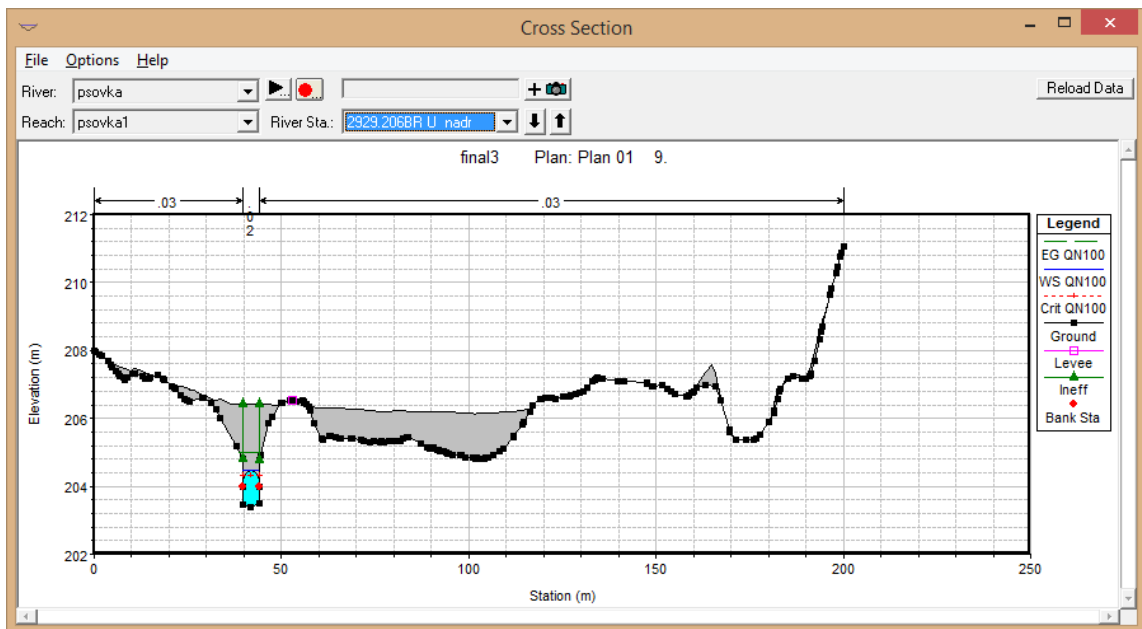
Cross Section

File Options Help

River: psovka

Reach: psovka1

River Sta.: 2929.206BR U nadr

Reload Data

final3 Plan: Plan 01 9.

.03
.0
2
.03

| Legend |
|---|
| EG QN100 |
| WS QN100 |
| Crit QN100 |
| Ground |
| Levee |
| Ineff |
| Bank Sta |

212
210
208
206
204
202

Elevation (m)

0
50
100
150
200
250

Station (m)